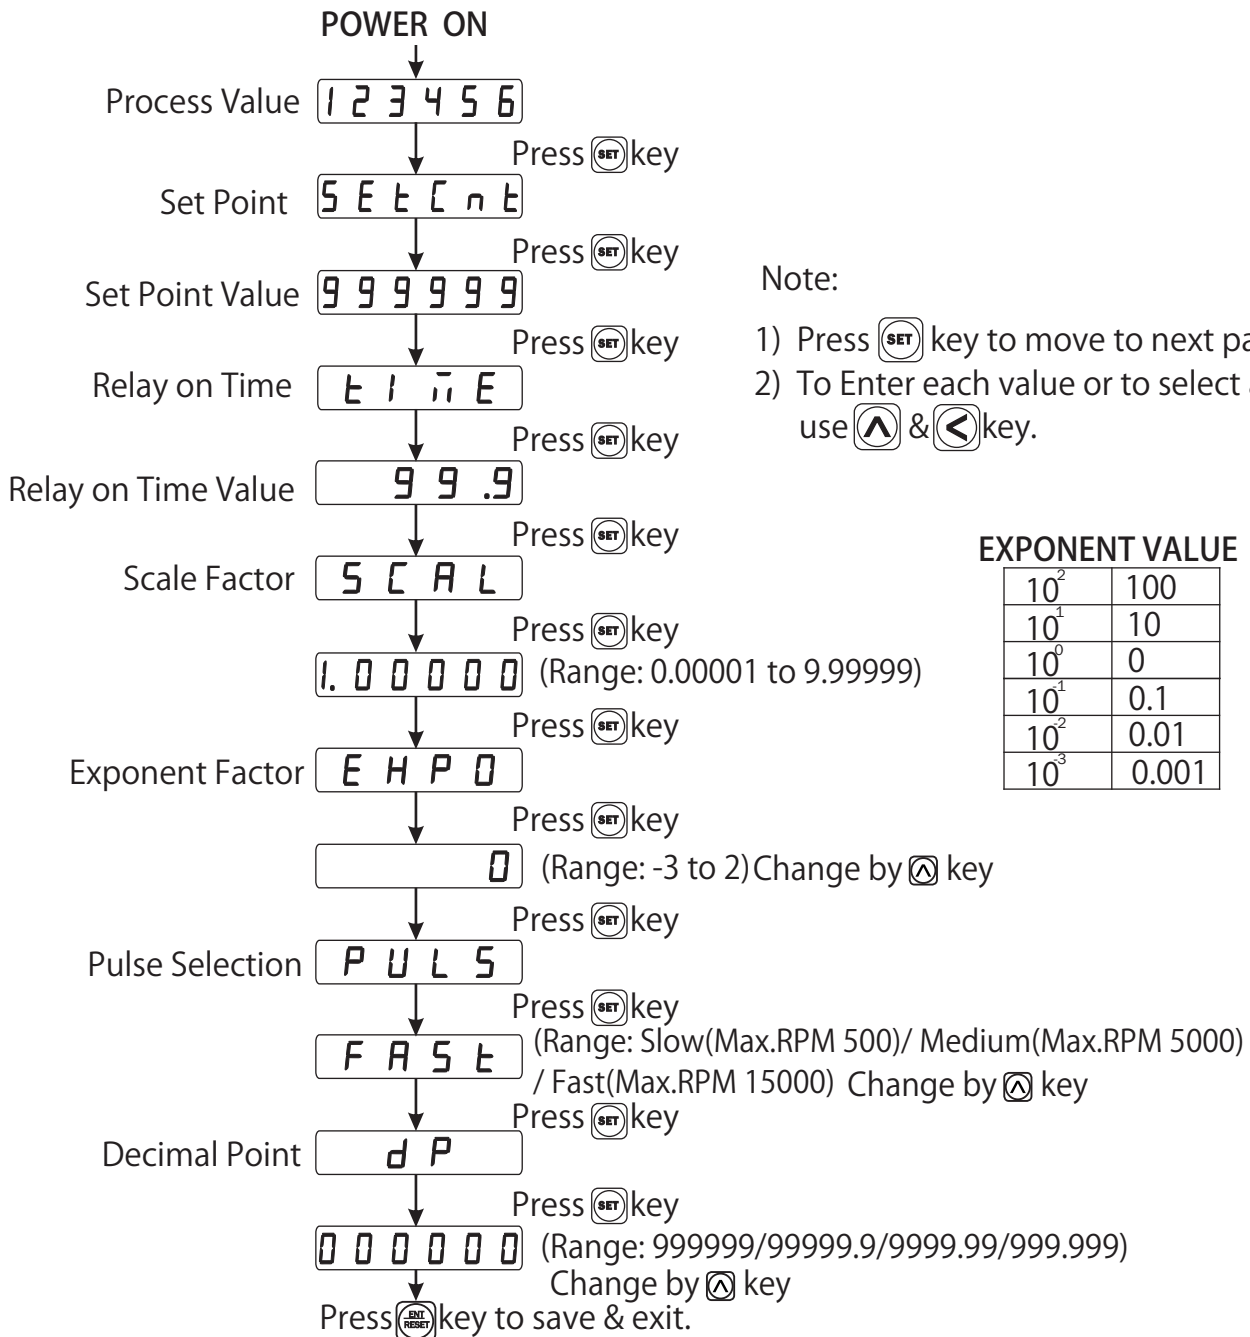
POWER ON

Process Value 123456

Press SET key

Set Point SEtCnt

Press SET key

Set Point Value 999999

Press SET key

Relay on Time tiĀE

Press SET key

Relay on Time Value 99.9

Press SET key

Scale Factor SCAL

Press SET key

1.00000 (Range: 0.00001 to 9.99999)

Press SET key

Exponent Factor EHPO

Press SET key

0 (Range: -3 to 2) Change by ∧ key

Press SET key

Pulse Selection PULS

Press SET key

FASt (Range: Slow(Max.RPM 500)/ Medium(Max.RPM 5000) / Fast(Max.RPM 15000) Change by ∧ key

Press SET key

Decimal Point dP

Press SET key

000000 (Range: 999999/99999.9/9999.99/999.999) Change by ∧ key

Press ENT RESET key to save & exit.

Note:

1) Press SET key to move to next pa

2) To Enter each value or to select use ∧ & < key.

EXPONENT VALUE

| $10^2$ | 100 |
|---|---|
| $10^1$ | 10 |
| $10^0$ | 0 |
| $10^1$ | 0.1 |
| $10^2$ | 0.01 |
| $10^3$ | 0.001 |